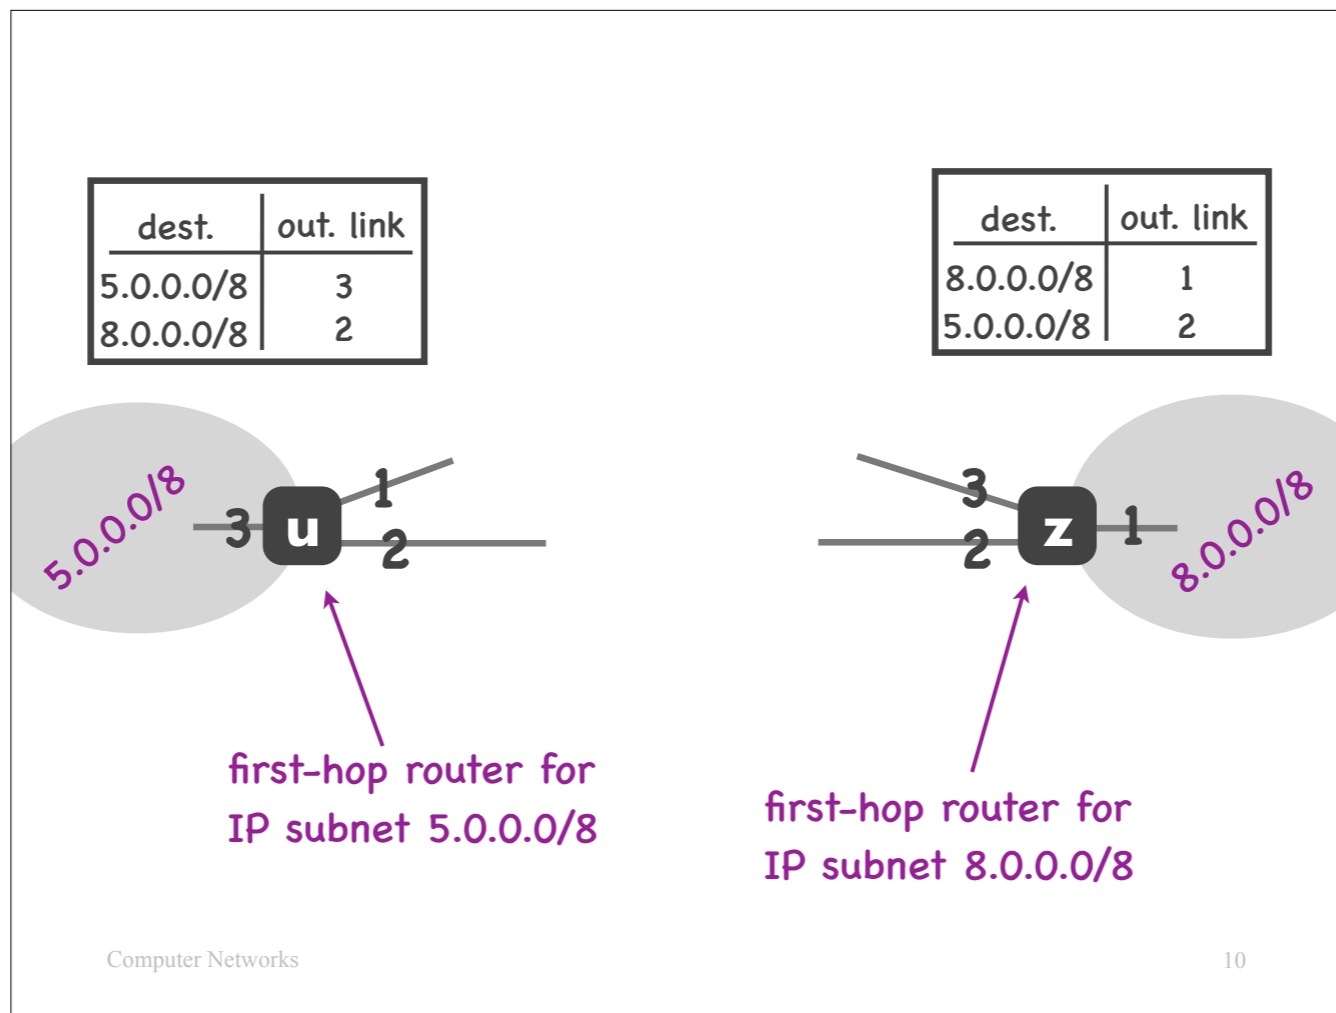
| dest. | out. link |
|---|---|
| 5.0.0.0/8 | 3 |
| 8.0.0.0/8 | 2 |

| dest. | out. link |
|---|---|
| 8.0.0.0/8 | 1 |
| 5.0.0.0/8 | 2 |

5.0.0.0/8
3
u
1
2

3
2
z
1
8.0.0.0/8

first-hop router for IP subnet 5.0.0.0/8

first-hop router for IP subnet 8.0.0.0/8

Computer Networks

10